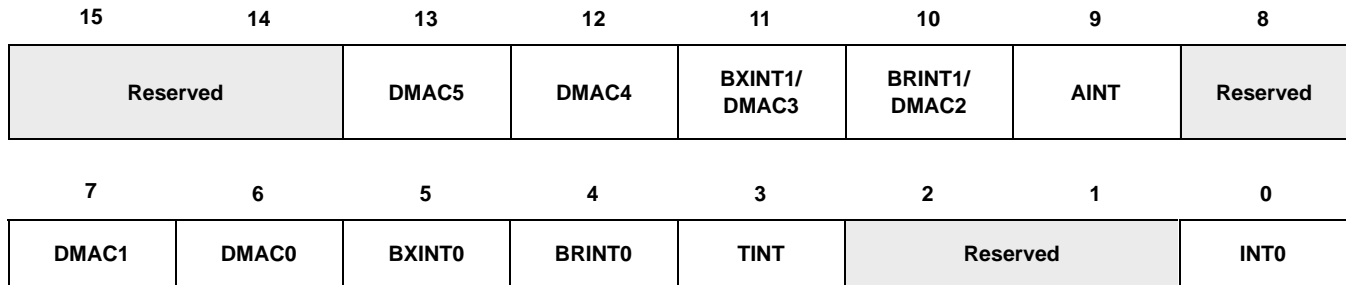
| 15 | 14 | 13 | 12 | 11 | 10 | 9 | 8 |
|---|---|---|---|---|---|---|---|
| Reserved | | DMAC5 | DMAC4 | BXINT1/ DMAC3 | BRINT1/ DMAC2 | AINT | Reserved |

| 7 | 6 | 5 | 4 | 3 | 2 | 1 | 0 |
|---|---|---|---|---|---|---|---|
| DMAC1 | DMAC0 | BXINT0 | BRINT0 | TINT | Reserved | | INT0 |